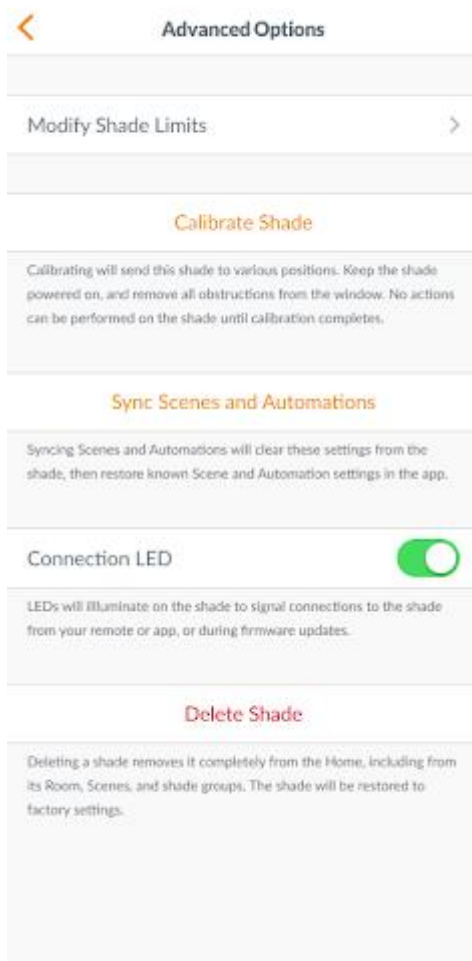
Advanced Options

Modify Shade Limits

Calibrate Shade

Calibrating will send this shade to various positions. Keep the shade powered on, and remove all obstructions from the window. No actions can be performed on the shade until calibration completes.

Sync Scenes and Automations

Syncing Scenes and Automations will clear these settings from the shade, then restore known Scene and Automation settings in the app.

Connection LED

LEDs will illuminate on the shade to signal connections to the shade from your remote or app, or during firmware updates.

Delete Shade

Deleting a shade removes it completely from the Home, including from its Room, Scenes, and shade groups. The shade will be restored to factory settings.